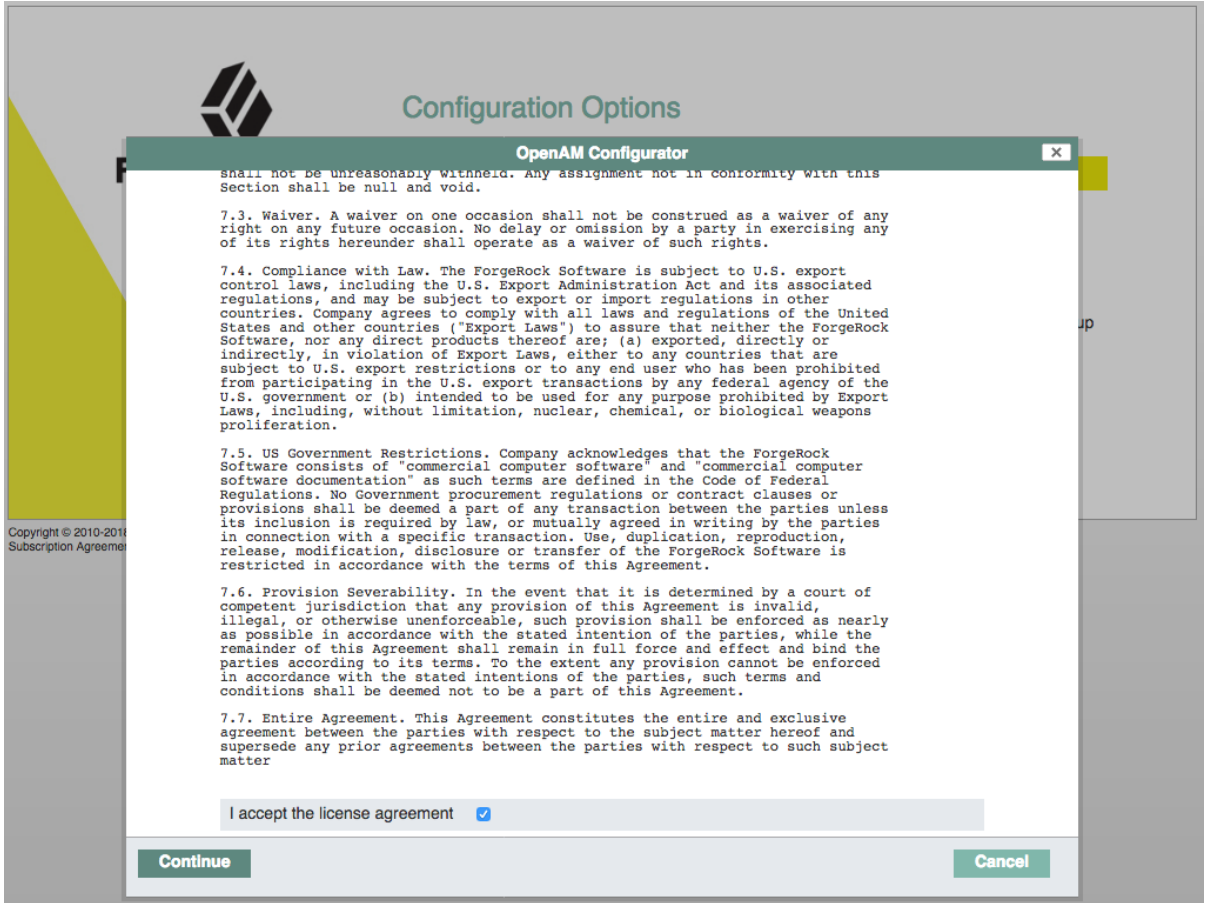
Configuration Options

OpenAM Configurator

shall not be unreasonably withheld. Any assignment not in conformity with this Section shall be null and void.

7.3. Waiver. A waiver on one occasion shall not be construed as a waiver of any right on any future occasion. No delay or omission by a party in exercising any of its rights hereunder shall operate as a waiver of such rights.

7.4. Compliance with Law. The ForgeRock Software is subject to U.S. export control laws, including the U.S. Export Administration Act and its associated regulations, and may be subject to export or import regulations in other countries. Company agrees to comply with all laws and regulations of the United States and other countries ("Export Laws") to assure that neither the ForgeRock Software, nor any direct products thereof are; (a) exported, directly or indirectly, in violation of Export Laws, either to any countries that are subject to U.S. export restrictions or to any end user who has been prohibited from participating in the U.S. export transactions by any federal agency of the U.S. government or (b) intended to be used for any purpose prohibited by Export Laws, including, without limitation, nuclear, chemical, or biological weapons proliferation.

7.5. US Government Restrictions. Company acknowledges that the ForgeRock Software consists of "commercial computer software" and "commercial computer software documentation" as such terms are defined in the Code of Federal Regulations. No Government procurement regulations or contract clauses or provisions shall be deemed a part of any transaction between the parties unless its inclusion is required by law, or mutually agreed in writing by the parties in connection with a specific transaction. Use, duplication, reproduction, release, modification, disclosure or transfer of the ForgeRock Software is restricted in accordance with the terms of this Agreement.

7.6. Provision Severability. In the event that it is determined by a court of competent jurisdiction that any provision of this Agreement is invalid, illegal, or otherwise unenforceable, such provision shall be enforced as nearly as possible in accordance with the stated intention of the parties, while the remainder of this Agreement shall remain in full force and effect and bind the parties according to its terms. To the extent any provision cannot be enforced in accordance with the stated intentions of the parties, such terms and conditions shall be deemed not to be a part of this Agreement.

7.7. Entire Agreement. This Agreement constitutes the entire and exclusive agreement between the parties with respect to the subject matter hereof and supersede any prior agreements between the parties with respect to such subject matter

I accept the license agreement

Continue

Cancel

Copyright © 2010-2018
Subscription Agreemer

up